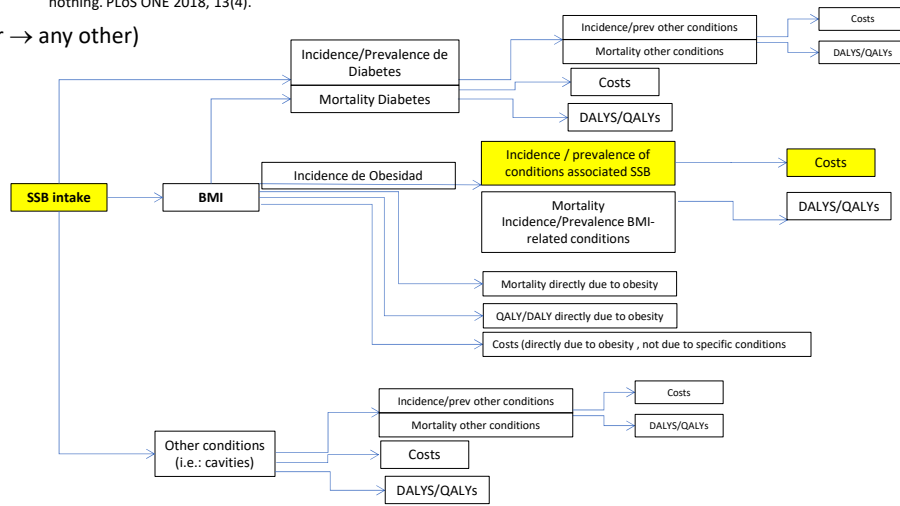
nothing. PLoS ONE 2018, 13(4).

r → any other)

Incidence/Prevalence de Diabetes
Mortality Diabetes

Incidence/prev other conditions
Mortality other conditions
Costs
DALYS/QALYs

Costs
DALYS/QALYs

SSB intake
BMI
Incidence de Obesidad

Incidence / prevalence of conditions associated SSB
Costs

Mortality Incidence/Prevalence BMI-related conditions
DALYS/QALYs

Mortality directly due to obesity
QALY/DALY directly due to obesity
Costs (directly due to obesity , not due to specific conditions

Other conditions (i.e.: cavities)
Incidence/prev other conditions
Mortality other conditions
Costs
DALYS/QALYs
Costs
DALYS/QALYs